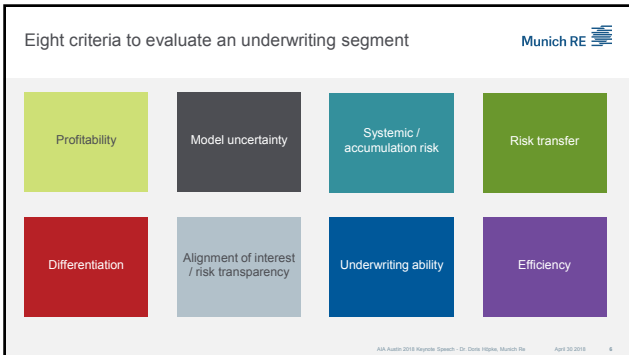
Eight criteria to evaluate an underwriting segment

Munich RE

Profitability

Model uncertainty

Systemic / accumulation risk

Risk transfer

Differentiation

Alignment of interest / risk transparency

Underwriting ability

Efficiency

AIA Austin 2018 Keynote Speech - Dr. Doris Höpke, Munich Re April 30 2018 6